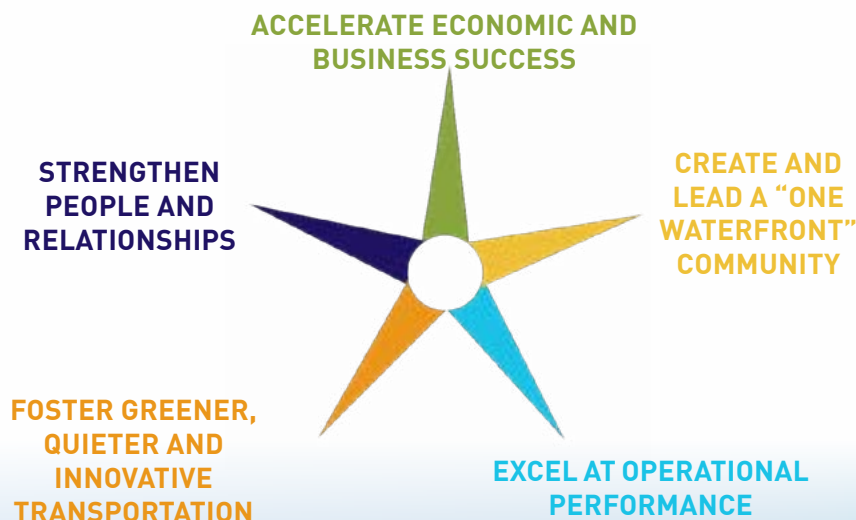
ACCELERATE ECONOMIC AND BUSINESS SUCCESS

STRENGTHEN PEOPLE AND RELATIONSHIPS

CREATE AND LEAD A "ONE WATERFRONT" COMMUNITY

FOSTER GREENER, QUIETER AND INNOVATIVE TRANSPORTATION

EXCEL AT OPERATIONAL PERFORMANCE